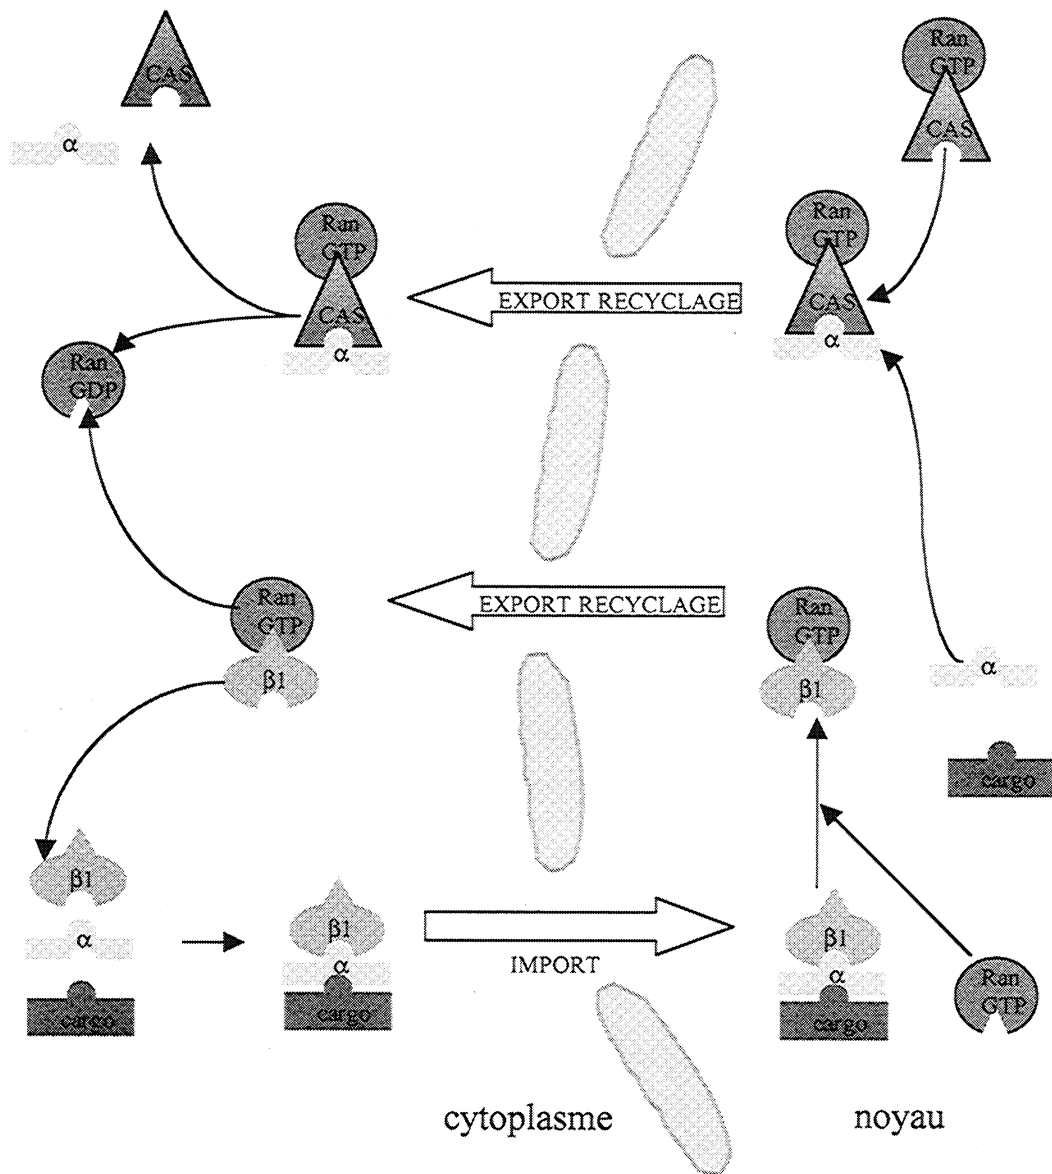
CAS

$\alpha$

Ran GTP

CAS

Ran GTP

CAS

$\alpha$

EXPORT RECYCLAGE

Ran GTP

CAS

$\alpha$

Ran GDP

Ran GTP

$\beta 1$

EXPORT RECYCLAGE

Ran GTP

$\beta 1$

$\alpha$

cargo

$\beta 1$

$\alpha$

cargo

$\beta 1$

$\alpha$

cargo

IMPORT

$\beta 1$

$\alpha$

cargo

Ran GTP

cytoplasme

noyau